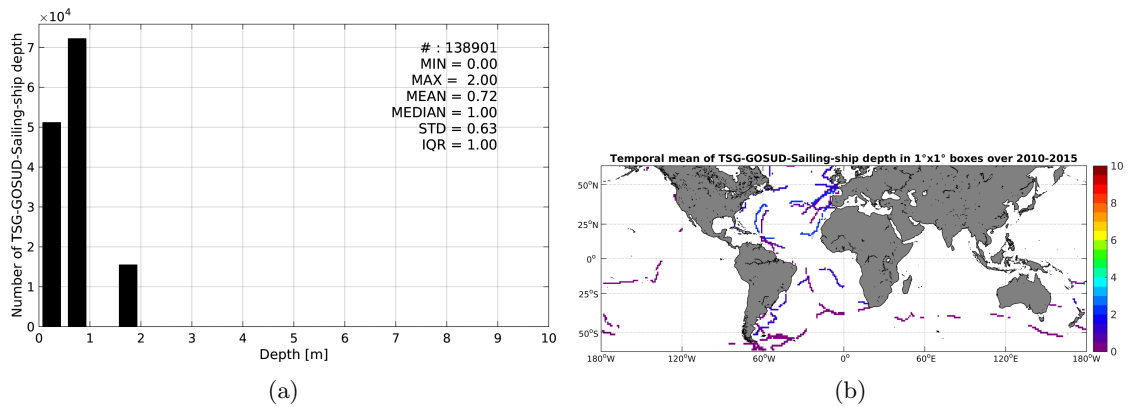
$\times10^4$

Number of TSG-GOSUD-Sailing-ship depth

7
6
5
4
3
2
1
0

# : 138901
MIN = 0.00
MAX = 2.00
MEAN = 0.72
MEDIAN = 1.00
STD = 0.63
IQR = 1.00

0 1 2 3 4 5 6 7 8 9 10

Depth [m]

(a)

Temporal mean of TSG-GOSUD-Sailing-ship depth in 1°x1° boxes over 2010-2015

$50^oN$
$25^oN$
$0^o$
$25^oS$
$50^oS$

$180^oW$ $120^oW$ $60^oW$ $0^o$ $60^oE$ $120^oE$ $180^oW$

10
8
6
4
2
0

(b)